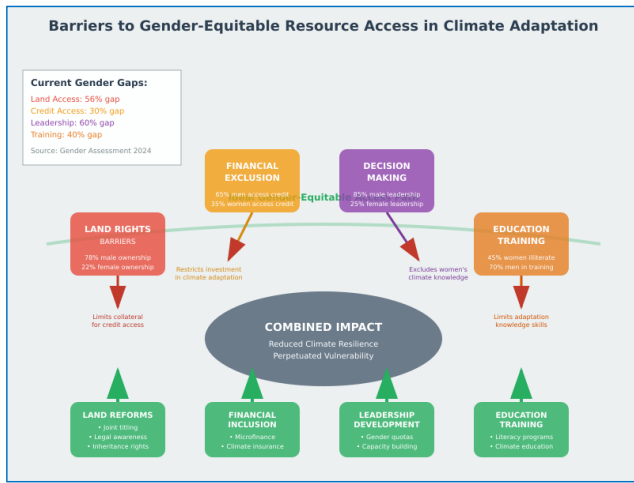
Barriers to Gender-Equitable Resource Access in Climate Adaptation

Current Gender Gaps:
Land Access: 56% gap
Credit Access: 30% gap
Leadership: 60% gap
Training: 40% gap
Source: Gender Assessment 2024

FINANCIAL EXCLUSION
65% men access credit
35% women access credit

DECISION MAKING
85% male leadership
25% female leadership

Equitable

LAND RIGHTS
BARRIERS
78% male ownership
22% female ownership

EDUCATION TRAINING
45% women illiterate
70% men in training

Restricts investment in climate adaptation

Excludes women's climate knowledge

Limits collateral for credit access

Limits adaptation knowledge skills

COMBINED IMPACT
Reduced Climate Resilience
Perpetuated Vulnerability

LAND REFORMS
• Joint titling
• Legal awareness
• Inheritance rights

FINANCIAL INCLUSION
• Microfinance
• Climate insurance

LEADERSHIP DEVELOPMENT
• Gender quotas
• Capacity building

EDUCATION TRAINING
• Literacy programs
• Climate education